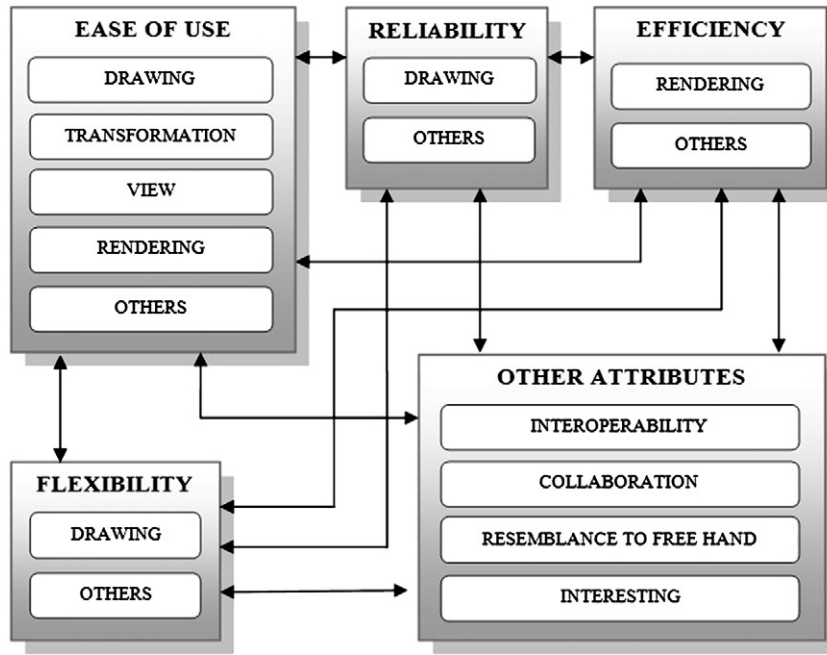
EASE OF USE
DRAWING
TRANSFORMATION
VIEW
RENDERING
OTHERS

RELIABILITY
DRAWING
OTHERS

EFFICIENCY
RENDERING
OTHERS

FLEXIBILITY
DRAWING
OTHERS

OTHER ATTRIBUTES
INTEROPERABILITY
COLLABORATION
RESEMBLANCE TO FREE HAND
INTERESTING